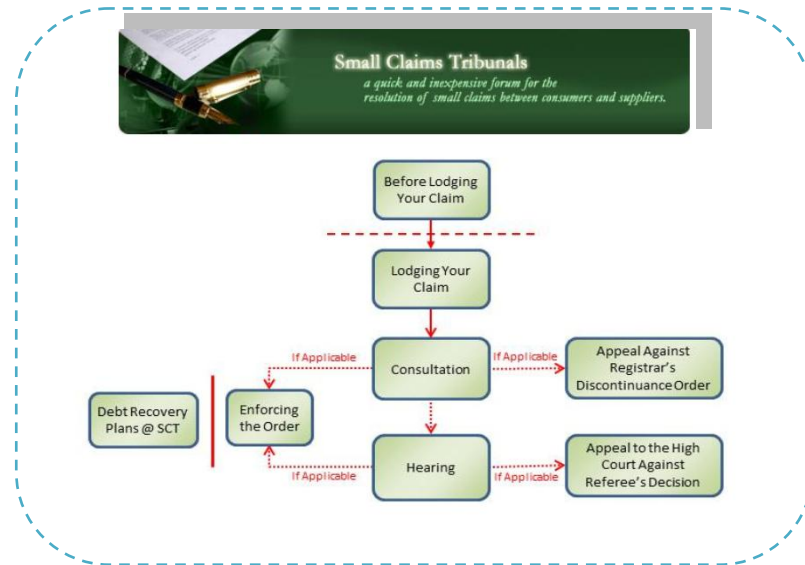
Small Claims Tribunals
a quick and inexpensive forum for the resolution of small claims between consumers and suppliers.

Before Lodging Your Claim

Lodging Your Claim

Consultation

If Applicable

If Applicable

Appeal Against Registrar's Discontinuance Order

Debt Recovery Plans @ SCT

Enforcing the Order

Hearing

If Applicable

If Applicable

Appeal to the High Court Against Referee's Decision